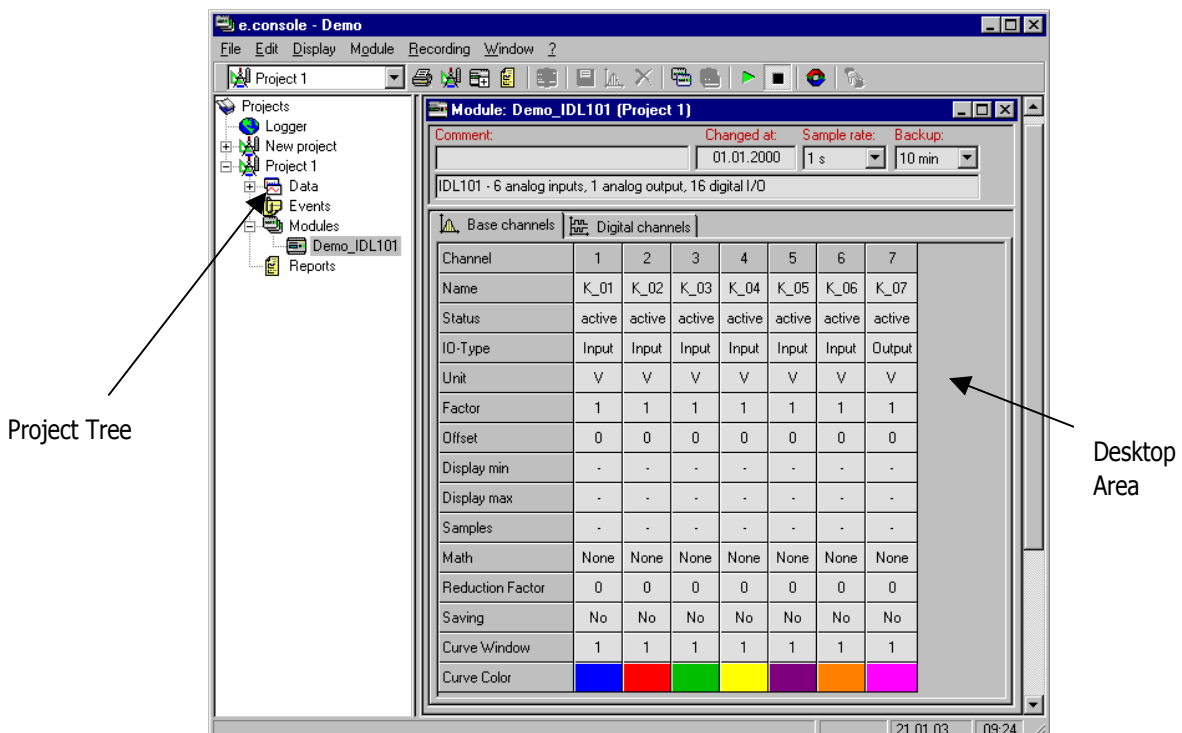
e.console - Demo

File Edit Display Module Recording Window ?

Project 1

Projects
Logger
New project
Project 1
Data
Events
Modules
Demo_IDL101
Reports

Module: Demo_IDL101 (Project 1)

Comment:
Changed at:
01.01.2000
Sample rate:
1 s
Backup:
10 min

IDL101 - 6 analog inputs, 1 analog output, 16 digital I/O

Base channels | Digital channels

| Channel | 1 | 2 | 3 | 4 | 5 | 6 | 7 |
|---|---|---|---|---|---|---|---|
| Name | K_01 | K_02 | K_03 | K_04 | K_05 | K_06 | K_07 |
| Status | active | active | active | active | active | active | active |
| IO-Type | Input | Input | Input | Input | Input | Input | Output |
| Unit | V | V | V | V | V | V | V |
| Factor | 1 | 1 | 1 | 1 | 1 | 1 | 1 |
| Offset | 0 | 0 | 0 | 0 | 0 | 0 | 0 |
| Display min | - | - | - | - | - | - | - |
| Display max | - | - | - | - | - | - | - |
| Samples | - | - | - | - | - | - | - |
| Math | None | None | None | None | None | None | None |
| Reduction Factor | 0 | 0 | 0 | 0 | 0 | 0 | 0 |
| Saving | No | No | No | No | No | No | No |
| Curve Window | 1 | 1 | 1 | 1 | 1 | 1 | 1 |
| Curve Color | | | | | | | |

21.01.03 | 09:24

Project Tree

Desktop Area